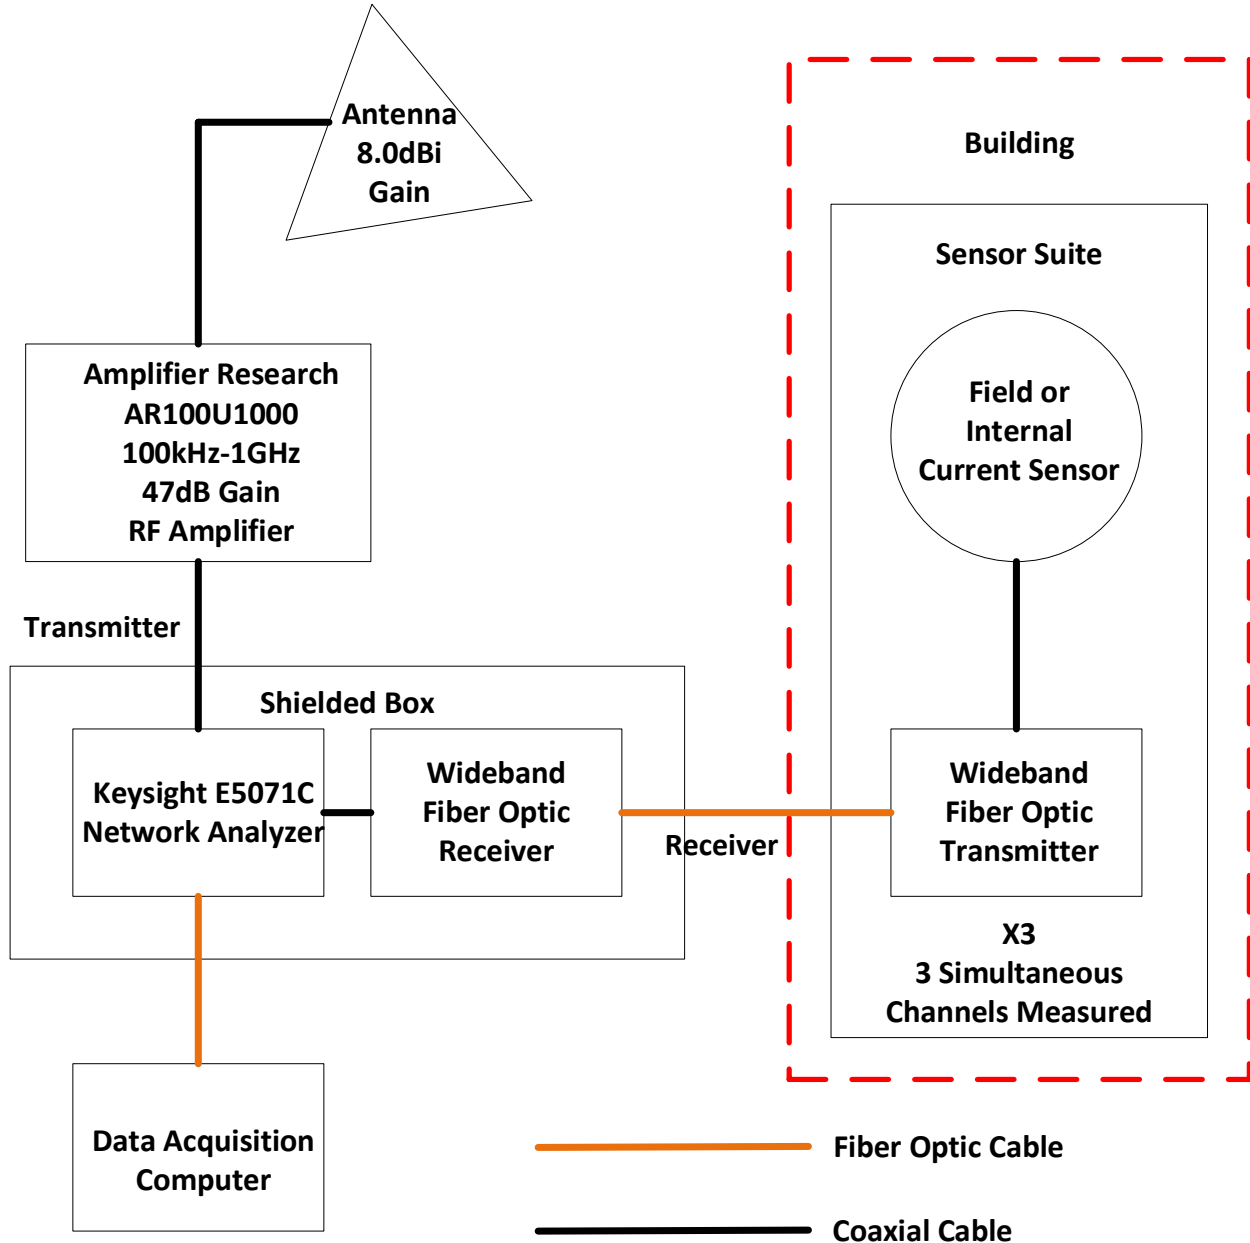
Antenna
8.0dBi
Gain

Building

Sensor Suite

Amplifier Research
AR100U1000
100kHz-1GHz
47dB Gain
RF Amplifier

Field or
Internal
Current Sensor

Transmitter

Shielded Box

Keysight E5071C
Network Analyzer

Wideband
Fiber Optic
Receiver

Receiver

Wideband
Fiber Optic
Transmitter

X3
3 Simultaneous
Channels Measured

Data Acquisition
Computer

Fiber Optic Cable

Coaxial Cable